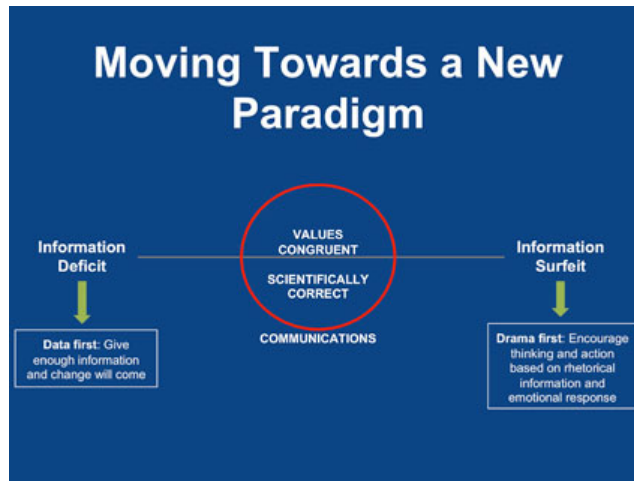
Moving Towards a New Paradigm

Information Deficit

VALUES CONGRUENT

SCIENTIFICALLY CORRECT

COMMUNICATIONS

Information Surfeit

Data first: Give enough information and change will come

Drama first: Encourage thinking and action based on rhetorical information and emotional response